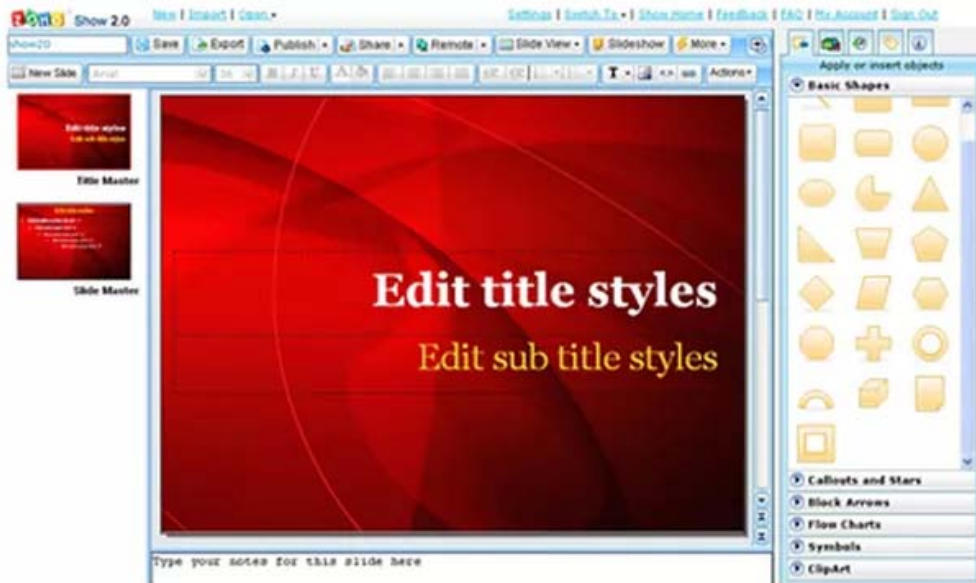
ZOHO Show 2.0 New | Import | Open ▾ Settings | Switch To ▾ | Show Home | Feedback | FAQ | My Account | Sign Out

show20 Save Export Publish ▾ Share ▾ Remote ▾ Slide View ▾ Slideshow More ▾

New Slide Arial 36 B I U Actions ▾

Apply or insert objects

Basic Shapes

Edit title styles
Edit sub title styles

Title Master

Slide Master

Edit title styles

Edit sub title styles

Callouts and Stars

Block Arrows

Flow Charts

Symbols

ClipArt

Type your notes for this slide here